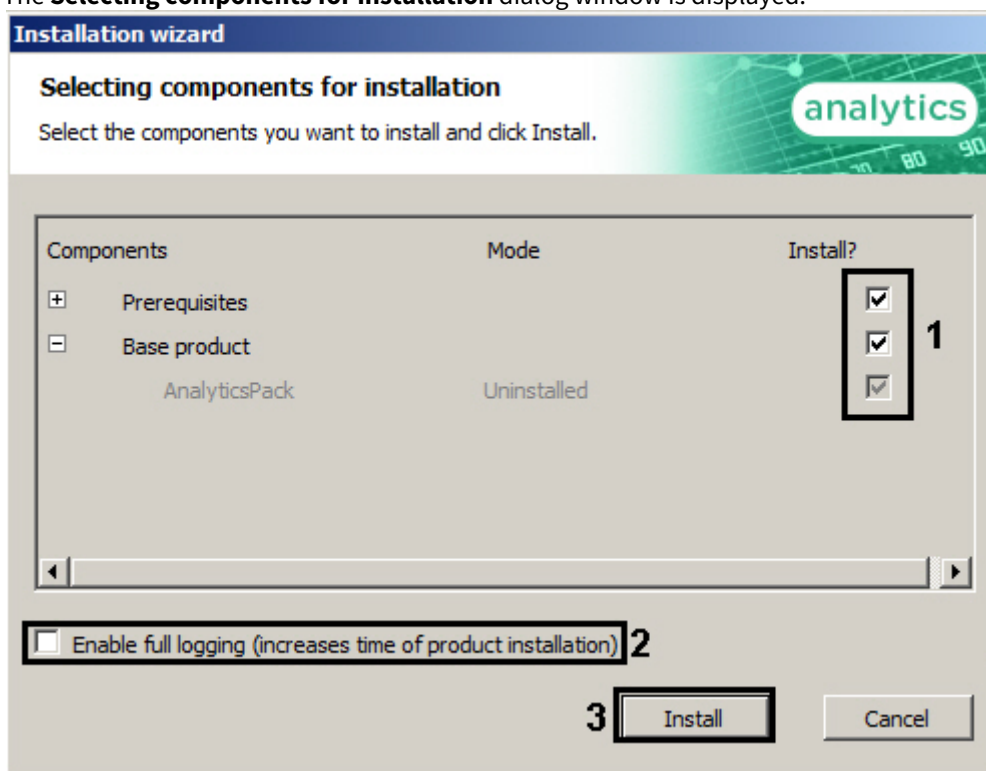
The **Selecting components for installation** dialog window is displayed.

Installation wizard

Selecting components for installation

Select the components you want to install and click Install.

analytics

| Components | Mode | Install? |
|---|---|---|
| Prerequisites | | |
| Base product | | |
| AnalyticsPack | Uninstalled | |

1

Enable full logging (increases time of product installation) 2

3 Install Cancel